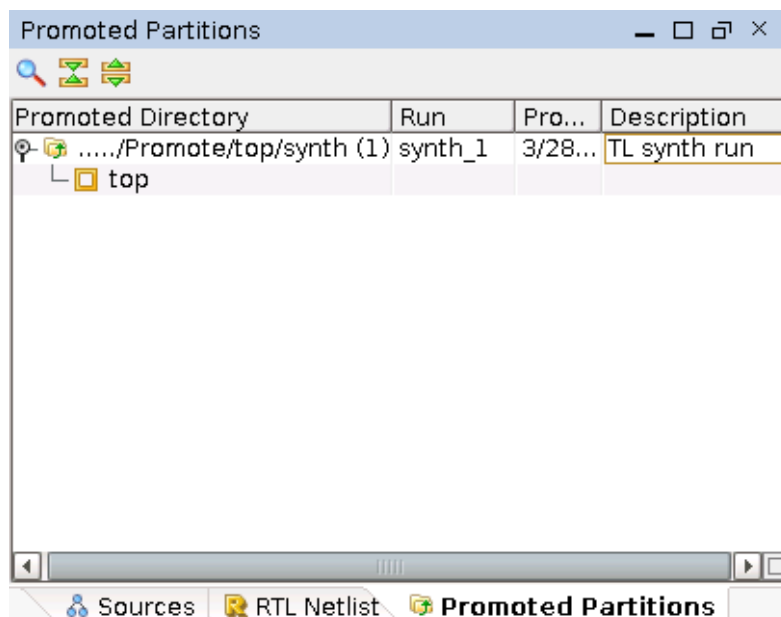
Promoted Partitions

| Promoted Directory | Run | Pro... | Description |
|---|---|---|---|
| ...../Promote/top/synth (1) | synth_1 | 3/28... | TL synth run |
| top | | | |

Sources | RTL Netlist | Promoted Partitions